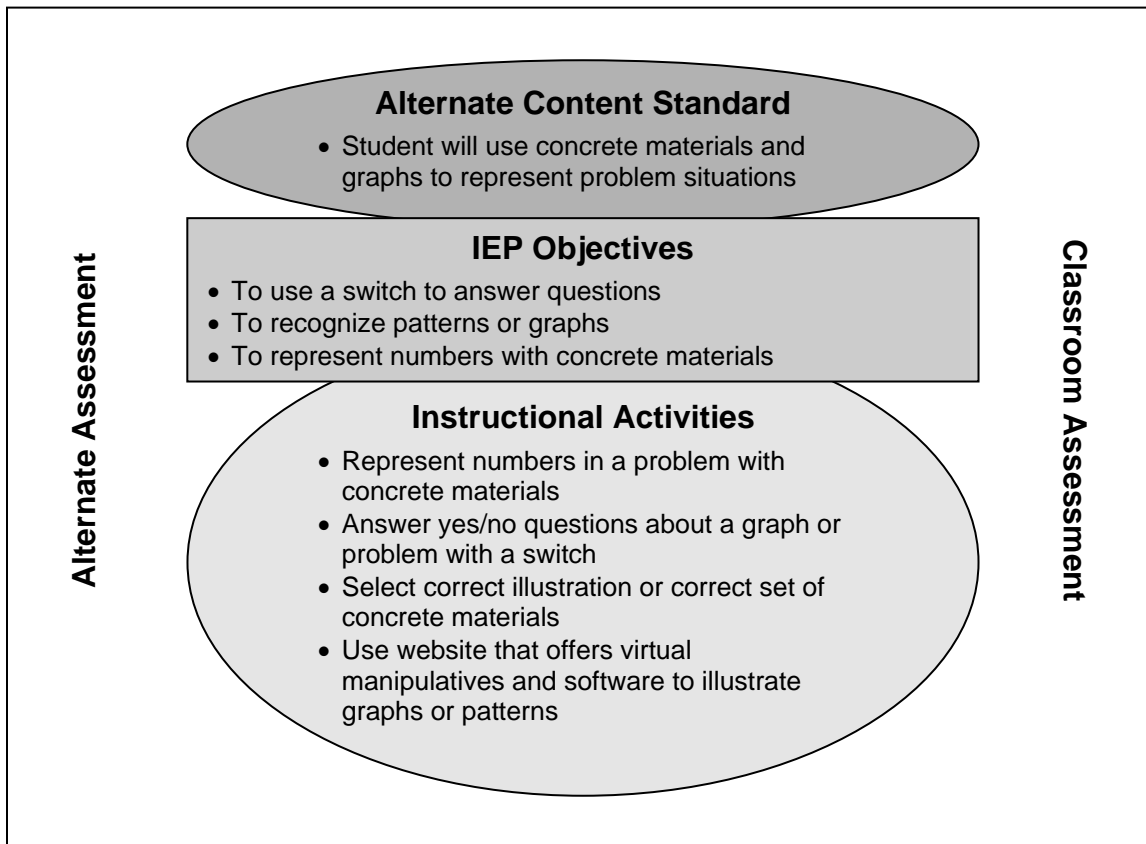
Alternate Assessment

Alternate Content Standard

• Student will use concrete materials and graphs to represent problem situations

IEP Objectives

• To use a switch to answer questions
• To recognize patterns or graphs
• To represent numbers with concrete materials

Instructional Activities

• Represent numbers in a problem with concrete materials
• Answer yes/no questions about a graph or problem with a switch
• Select correct illustration or correct set of concrete materials
• Use website that offers virtual manipulatives and software to illustrate graphs or patterns

Classroom Assessment